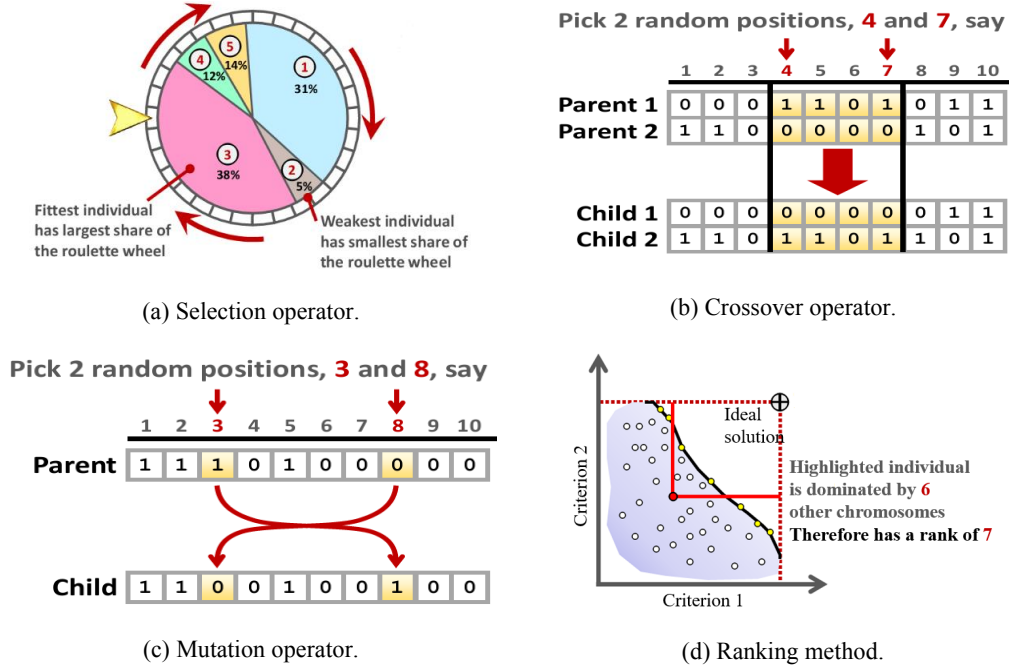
5
14%

4
12%

1
31%

3
38%

2
5%

Fittest individual has largest share of the roulette wheel

Weakest individual has smallest share of the roulette wheel

(a) Selection operator.

Pick 2 random positions, 4 and 7, say

| | 1 | 2 | 3 | 4 | 5 | 6 | 7 | 8 | 9 | 10 |
|---|---|---|---|---|---|---|---|---|---|---|
| Parent 1 | 0 | 0 | 0 | 1 | 1 | 0 | 1 | 0 | 1 | 1 |
| Parent 2 | 1 | 1 | 0 | 0 | 0 | 0 | 0 | 1 | 0 | 1 |

| | | | | | | | | | | |
|---|---|---|---|---|---|---|---|---|---|---|
| Child 1 | 0 | 0 | 0 | 0 | 0 | 0 | 0 | 0 | 1 | 1 |
| Child 2 | 1 | 1 | 0 | 1 | 1 | 0 | 1 | 1 | 0 | 1 |

(b) Crossover operator.

Pick 2 random positions, 3 and 8, say

| | 1 | 2 | 3 | 4 | 5 | 6 | 7 | 8 | 9 | 10 |
|---|---|---|---|---|---|---|---|---|---|---|
| Parent | 1 | 1 | 1 | 0 | 1 | 0 | 0 | 0 | 0 | 0 |

| | | | | | | | | | | |
|---|---|---|---|---|---|---|---|---|---|---|
| Child | 1 | 1 | 0 | 0 | 1 | 0 | 0 | 1 | 0 | 0 |

(c) Mutation operator.

Ideal solution

Highlighted individual is dominated by 6 other chromosomes
Therefore has a rank of 7

Criterion 2

Criterion 1

(d) Ranking method.